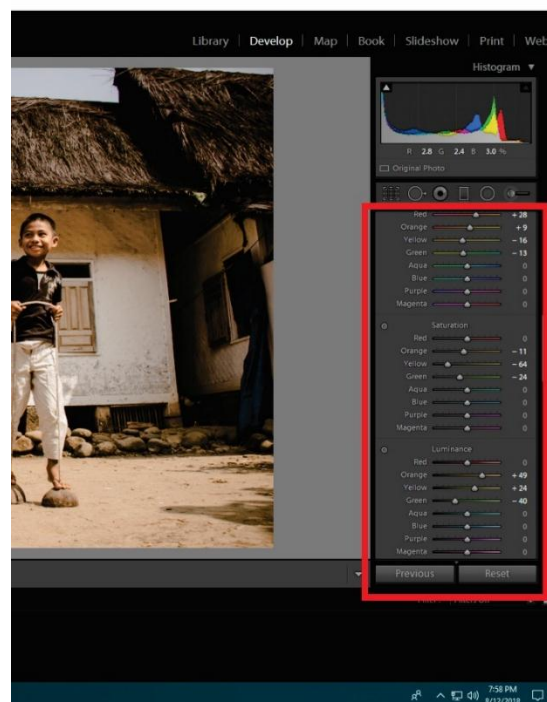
Library | Develop | Map | Book | Slideshow | Print | Web

Histogram ▼

R 2.8 G 2.4 B 3.0 %

Original Photo

Red + 28
Orange + 9
Yellow − 16
Green − 13
Aqua 0
Blue 0
Purple 0
Magenta 0

Saturation

Red 0
Orange − 11
Yellow − 64
Green − 24
Aqua 0
Blue 0
Purple 0
Magenta 0

Luminance

Red 0
Orange + 49
Yellow + 24
Green − 40
Aqua 0
Blue 0
Purple 0
Magenta 0

Previous Reset

7:58 PM
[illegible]